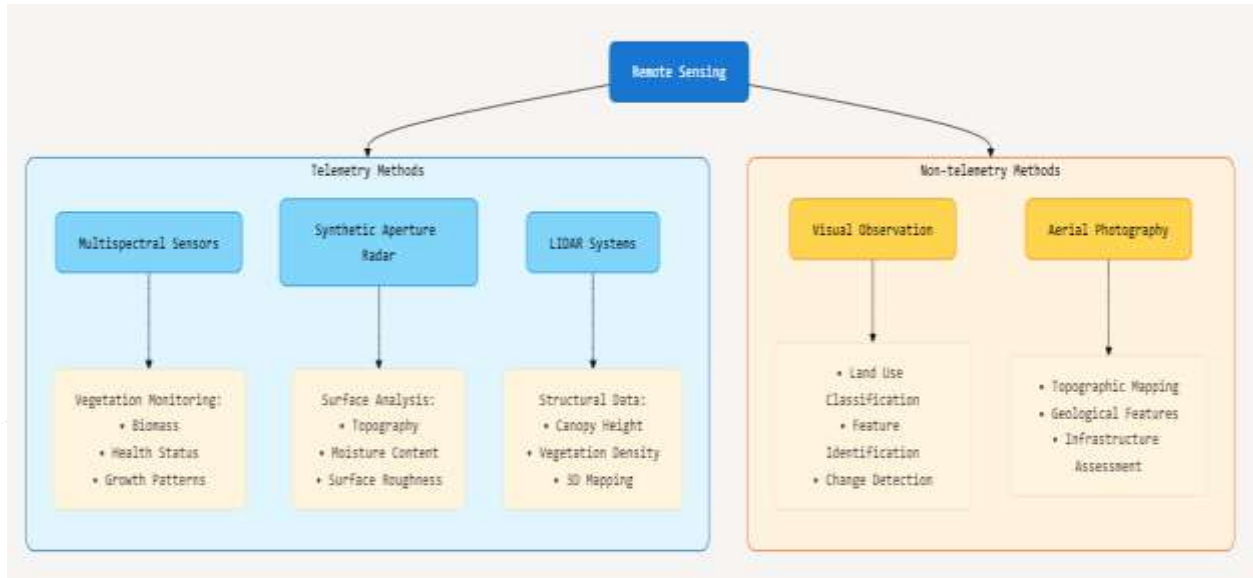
Remote Sensing

Telemetry Methods

Multispectral Sensors

Synthetic Aperture Radar

LIDAR Systems

Vegetation Monitoring:
• Biomass
• Health Status
• Growth Patterns

Surface Analysis:
• Topography
• Moisture Content
• Surface Roughness

Structural Data:
• Canopy Height
• Vegetation Density
• 3D Mapping

Non-telemetry Methods

Visual Observation

Aerial Photography

• Land Use Classification
• Feature Identification
• Change Detection

• Topographic Mapping
• Geological Features
• Infrastructure Assessment